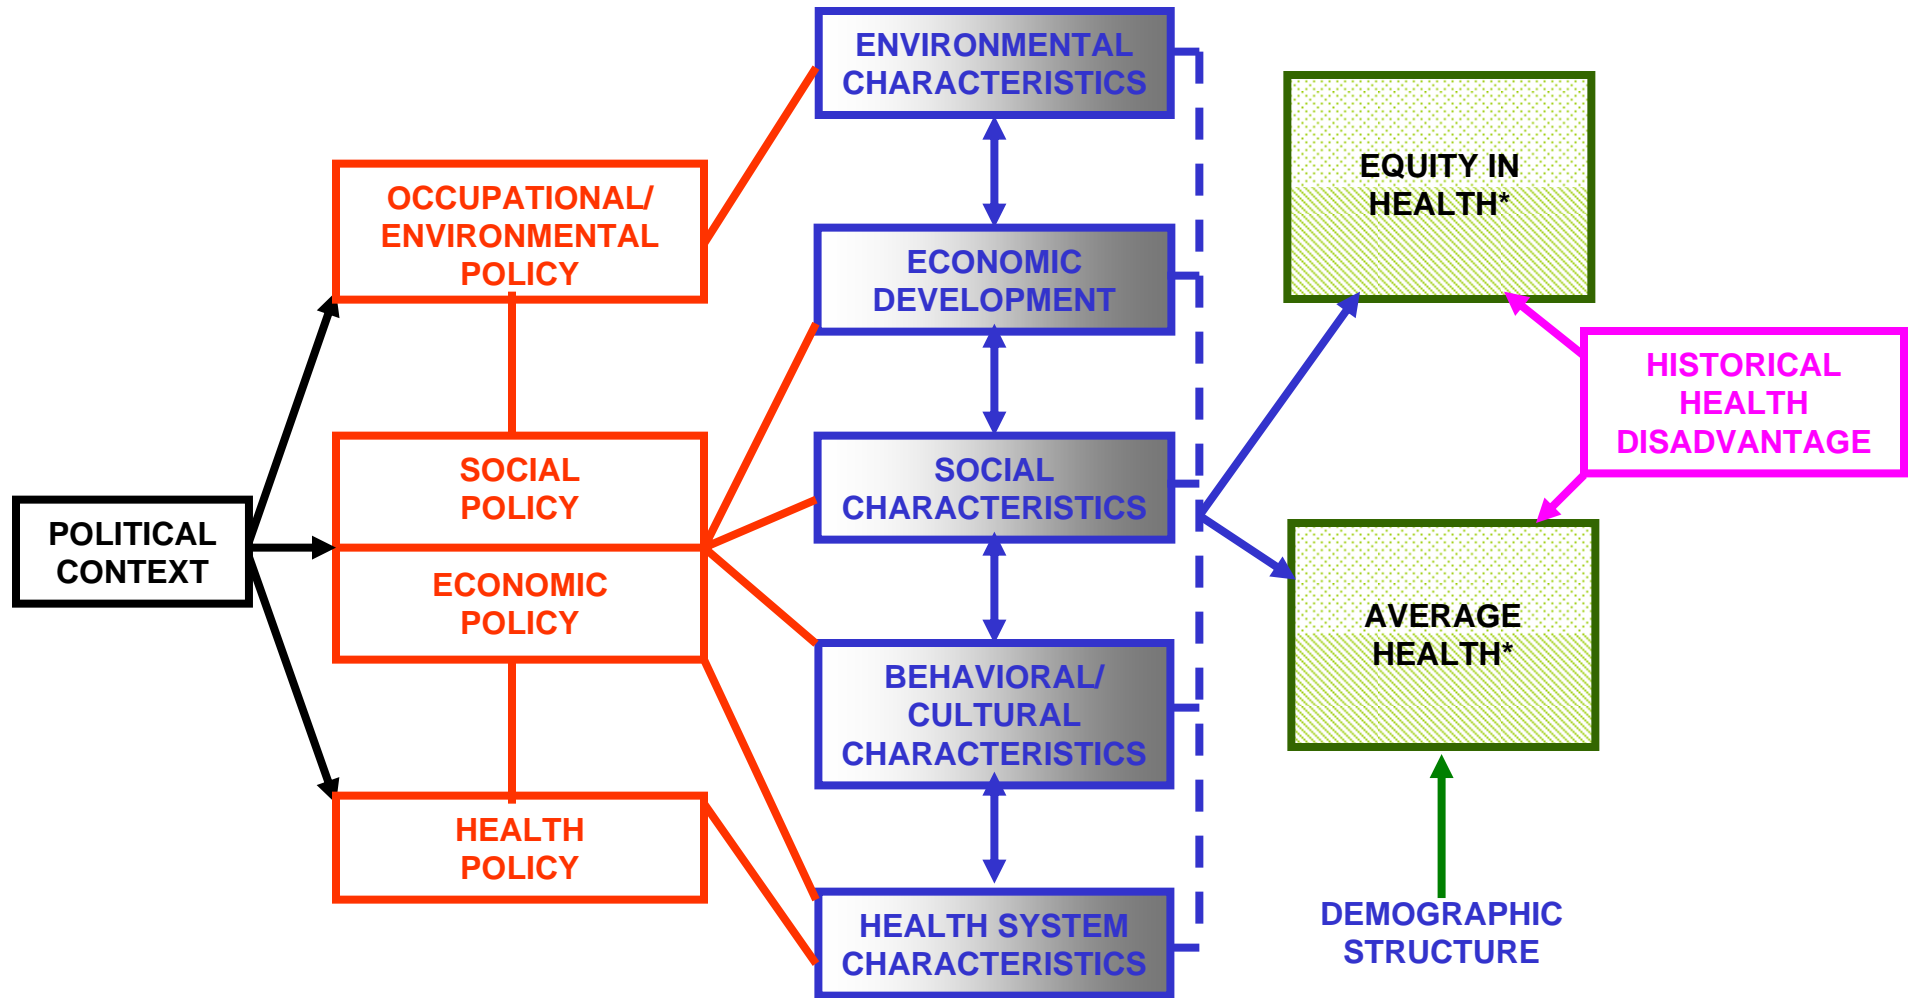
POLITICAL CONTEXT

OCCUPATIONAL/ ENVIRONMENTAL POLICY

SOCIAL POLICY

ECONOMIC POLICY

HEALTH POLICY

ENVIRONMENTAL CHARACTERISTICS

ECONOMIC DEVELOPMENT

SOCIAL CHARACTERISTICS

BEHAVIORAL/ CULTURAL CHARACTERISTICS

HEALTH SYSTEM CHARACTERISTICS

EQUITY IN HEALTH*

HISTORICAL HEALTH DISADVANTAGE

AVERAGE HEALTH*

DEMOGRAPHIC STRUCTURE